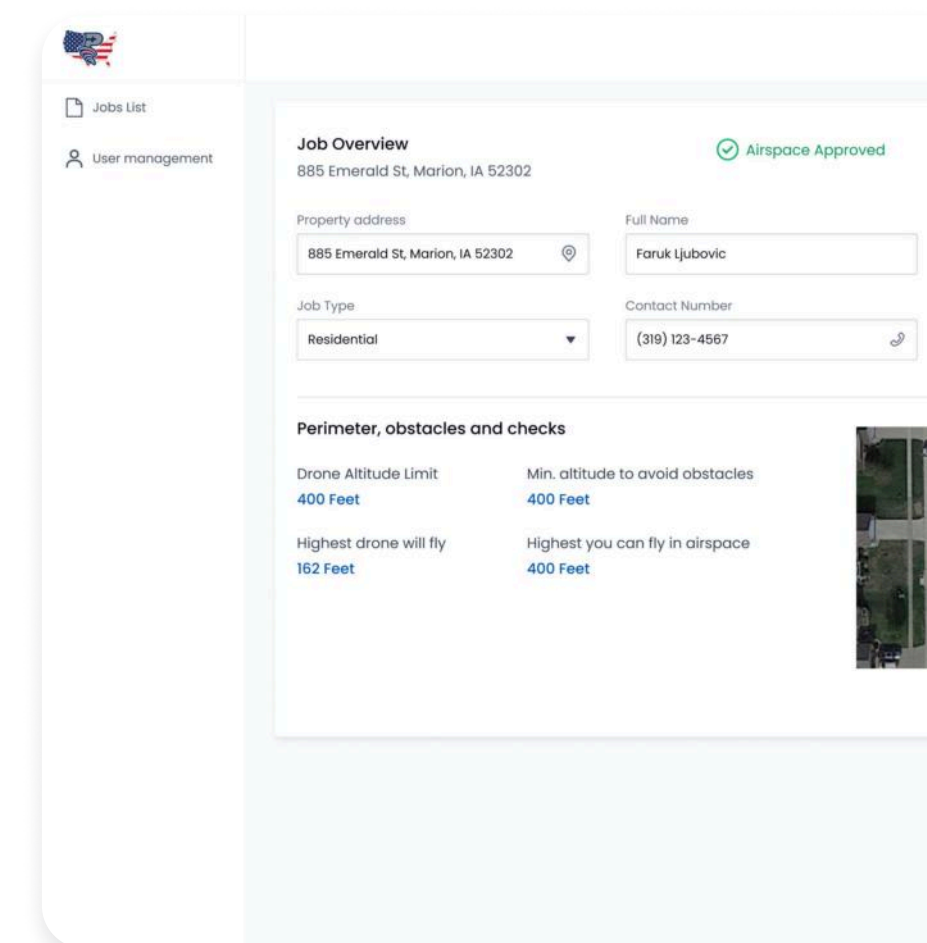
Jobs List

User management

Job Overview
885 Emerald St, Marion, IA 52302

Airspace Approved

Property address
885 Emerald St, Marion, IA 52302

Full Name
Faruk Ljubovic

Job Type
Residential

Contact Number
(319) 123-4567

Perimeter, obstacles and checks

Drone Altitude Limit
400 Feet

Min. altitude to avoid obstacles
400 Feet

Highest drone will fly
162 Feet

Highest you can fly in airspace
400 Feet